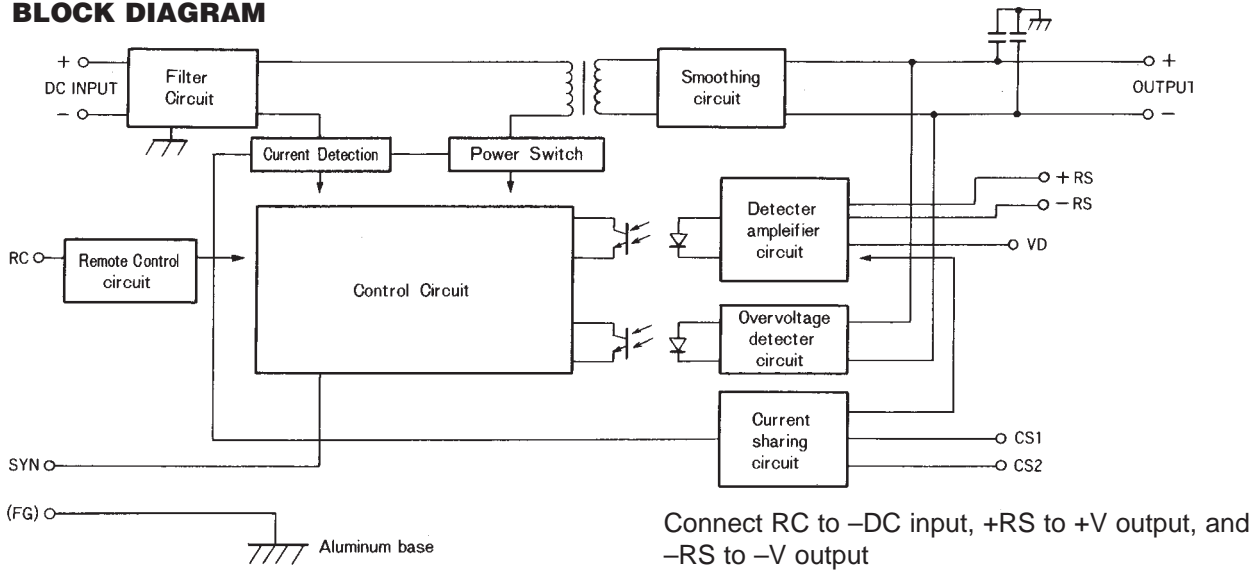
BLOCK DIAGRAM

+
DC INPUT
−

Filter Circuit

Smoothing circuit

+
OUTPUT
−

Current Detection

Power Switch

+RS
−RS

Detecter ampleifier circuit

VD

RC

Remote Control circuit

Control Circuit

Overvoltage detecter circuit

Current sharing circuit

CS1
CS2

SYN

(FG)

Aluminum base

Connect RC to –DC input, +RS to +V output, and –RS to –V output